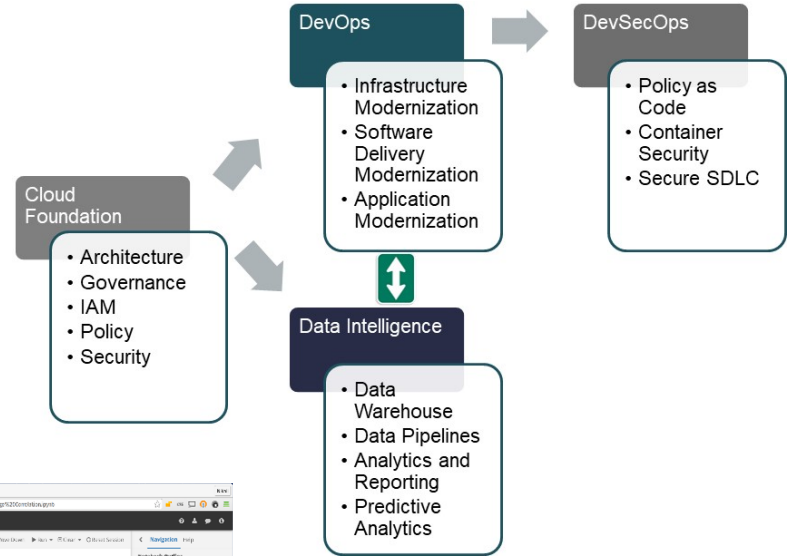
Cloud Foundation

- Architecture
- Governance
- IAM
- Policy
- Security

DevOps

- Infrastructure Modernization
- Software Delivery Modernization
- Application Modernization

DevSecOps

- Policy as Code
- Container Security
- Secure SDLC

Data Intelligence

- Data Warehouse
- Data Pipelines
- Analytics and Reporting
- Predictive Analytics

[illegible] Navigation Help